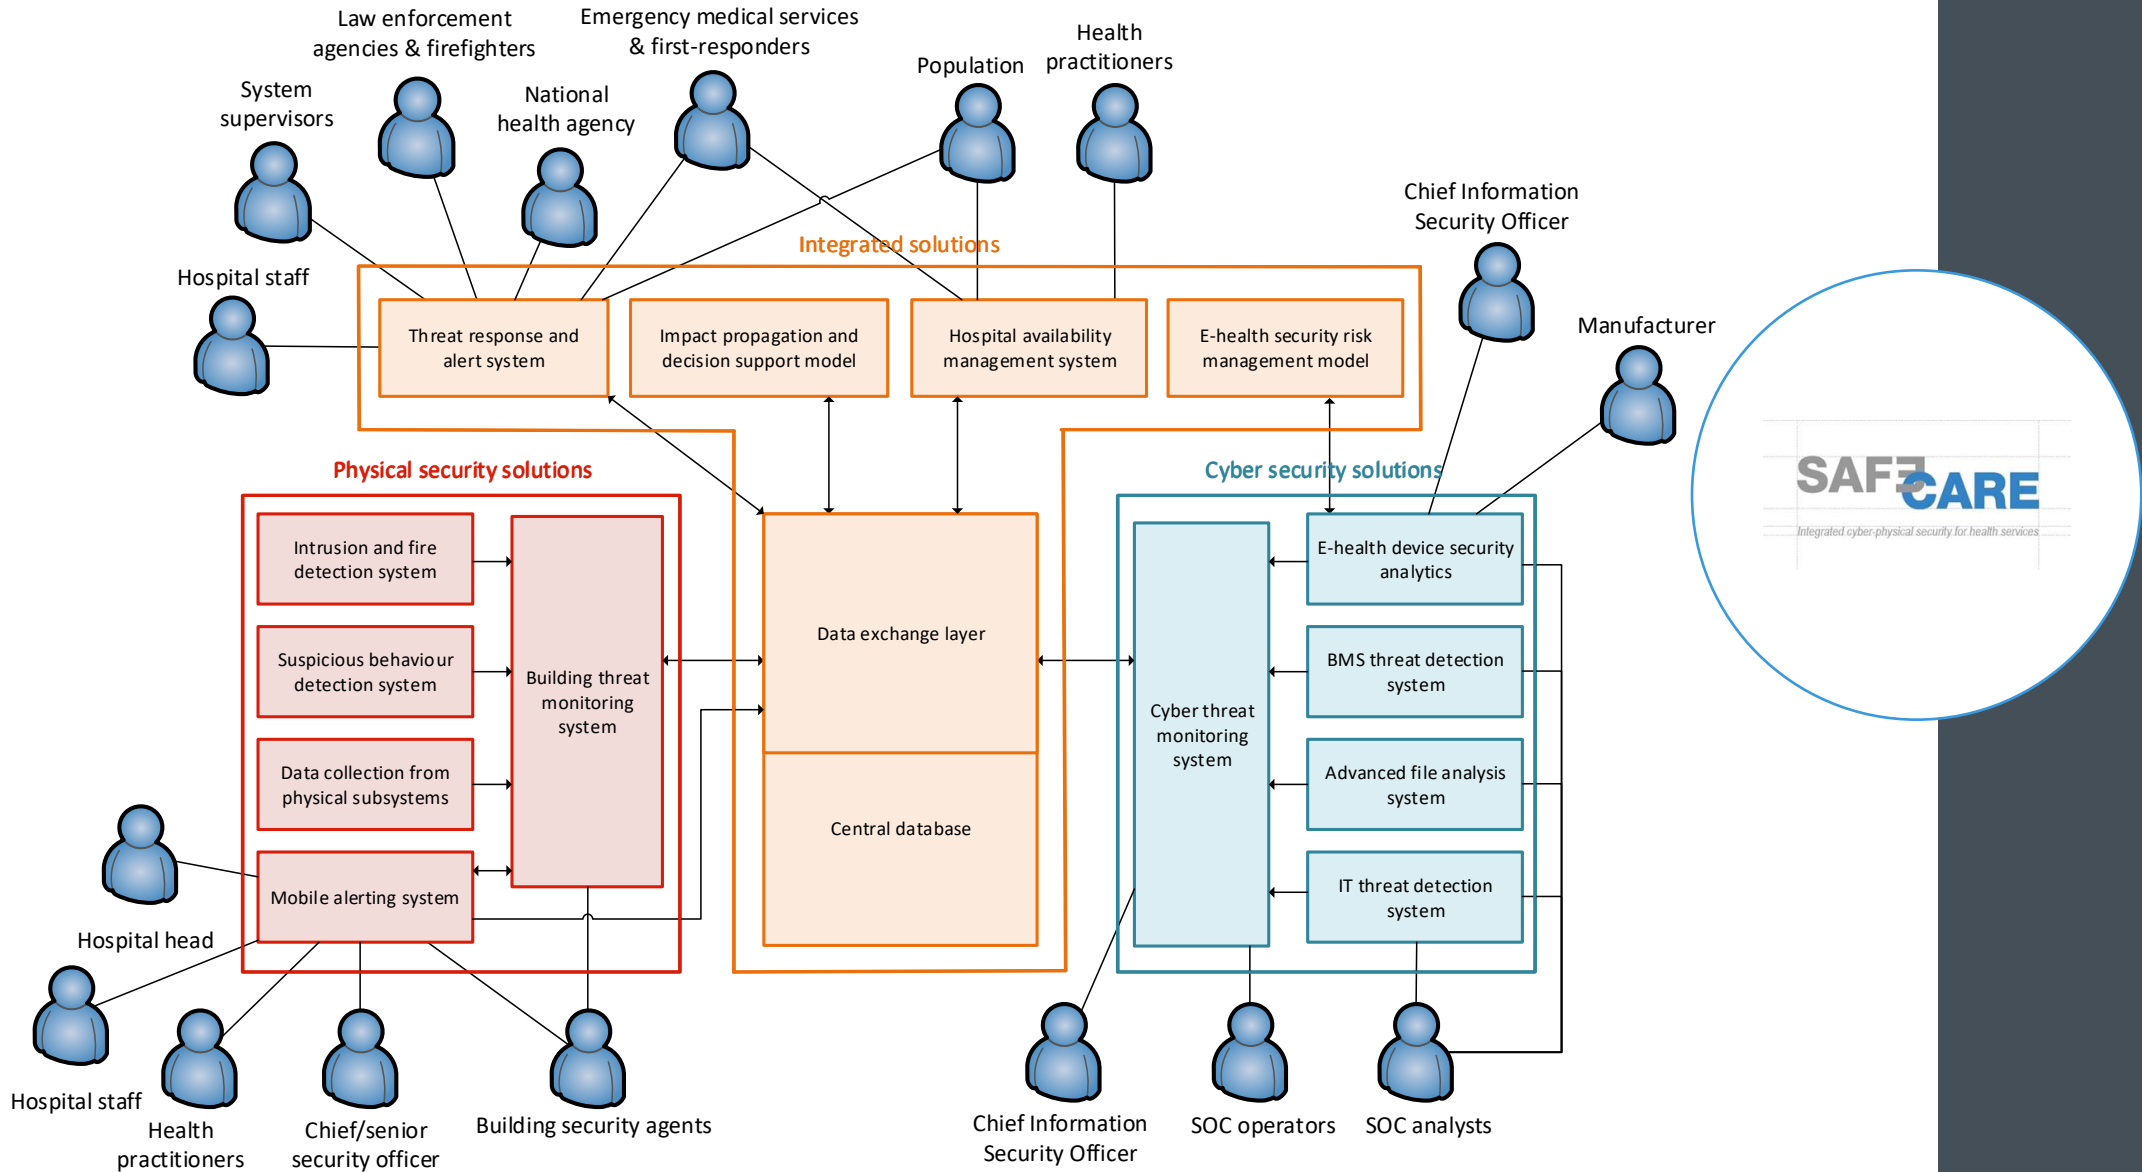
Law enforcement agencies & firefighters

Emergency medical services & first-responders

System supervisors

National health agency

Population

Health practitioners

Chief Information Security Officer

Manufacturer

Hospital staff

Integrated solutions

Threat response and alert system

Impact propagation and decision support model

Hospital availability management system

E-health security risk management model

Physical security solutions

Cyber security solutions

Intrusion and fire detection system

Suspicious behaviour detection system

Data collection from physical subsystems

Mobile alerting system

Building threat monitoring system

Data exchange layer

Central database

Cyber threat monitoring system

E-health device security analytics

BMS threat detection system

Advanced file analysis system

IT threat detection system

SAFECARE
Integrated cyber-physical security for health services

Hospital head

Hospital staff

Health practitioners

Chief/senior security officer

Building security agents

Chief Information Security Officer

SOC operators

SOC analysts